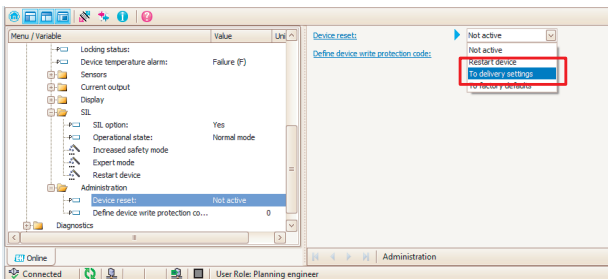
| Menu / Variable | Value | Uni |
|---|---|---|
| Locking status: | | |
| Device temperature alarm: | Failure (F) | |
| Sensors | | |
| Current output | | |
| Display | | |
| SIL | | |
| SIL option: | Yes | |
| Operational state: | Normal mode | |
| Increased safety mode | | |
| Expert mode | | |
| Restart device | | |
| Administration | | |
| Device reset: | Not active | |
| Define device write protection co... | | 0 |
| Diagnostics | | |

Online

Device reset:
Not active

Define device write protection code:

Not active
Restart device
To delivery settings
To factory defaults

Administration

Connected

User Role: Planning engineer